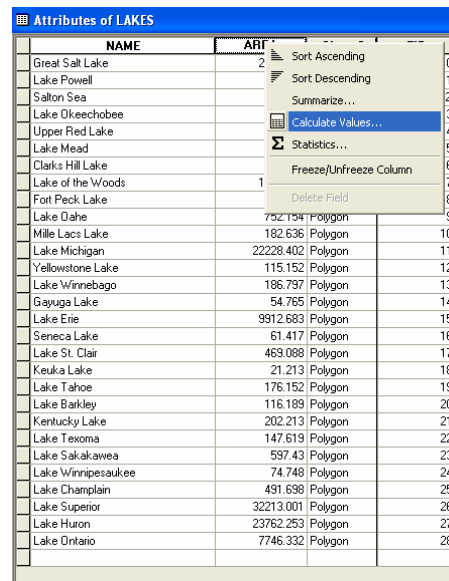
Attributes of LAKES

| NAME | AREA | | |
|---|---|---|---|
| Great Salt Lake | 2 | | |
| Lake Powell | | | |
| Salton Sea | | | |
| Lake Okeechobee | | | |
| Upper Red Lake | | | |
| Lake Mead | | | |
| Clarks Hill Lake | | | |
| Lake of the Woods | 1 | | |
| Fort Peck Lake | | | |
| Lake Oahe | 752.154 | Polygon | |
| Mille Lacs Lake | 182.636 | Polygon | 10 |
| Lake Michigan | 22228.402 | Polygon | 11 |
| Yellowstone Lake | 115.152 | Polygon | 12 |
| Lake Winnebago | 186.797 | Polygon | 13 |
| Gayuga Lake | 54.765 | Polygon | 14 |
| Lake Erie | 9912.683 | Polygon | 15 |
| Seneca Lake | 61.417 | Polygon | 16 |
| Lake St. Clair | 469.088 | Polygon | 17 |
| Keuka Lake | 21.213 | Polygon | 18 |
| Lake Tahoe | 176.152 | Polygon | 19 |
| Lake Barkley | 116.189 | Polygon | 20 |
| Kentucky Lake | 202.213 | Polygon | 21 |
| Lake Texoma | 147.619 | Polygon | 22 |
| Lake Sakakawea | 597.43 | Polygon | 23 |
| Lake Winnipesaukee | 74.748 | Polygon | 24 |
| Lake Champlain | 491.698 | Polygon | 25 |
| Lake Superior | 32213.001 | Polygon | 26 |
| Lake Huron | 23762.253 | Polygon | 27 |
| Lake Ontario | 7746.332 | Polygon | 28 |

Sort Ascending
Sort Descending
Summarize...
Calculate Values...
Statistics...
Freeze/Unfreeze Column
Delete Field